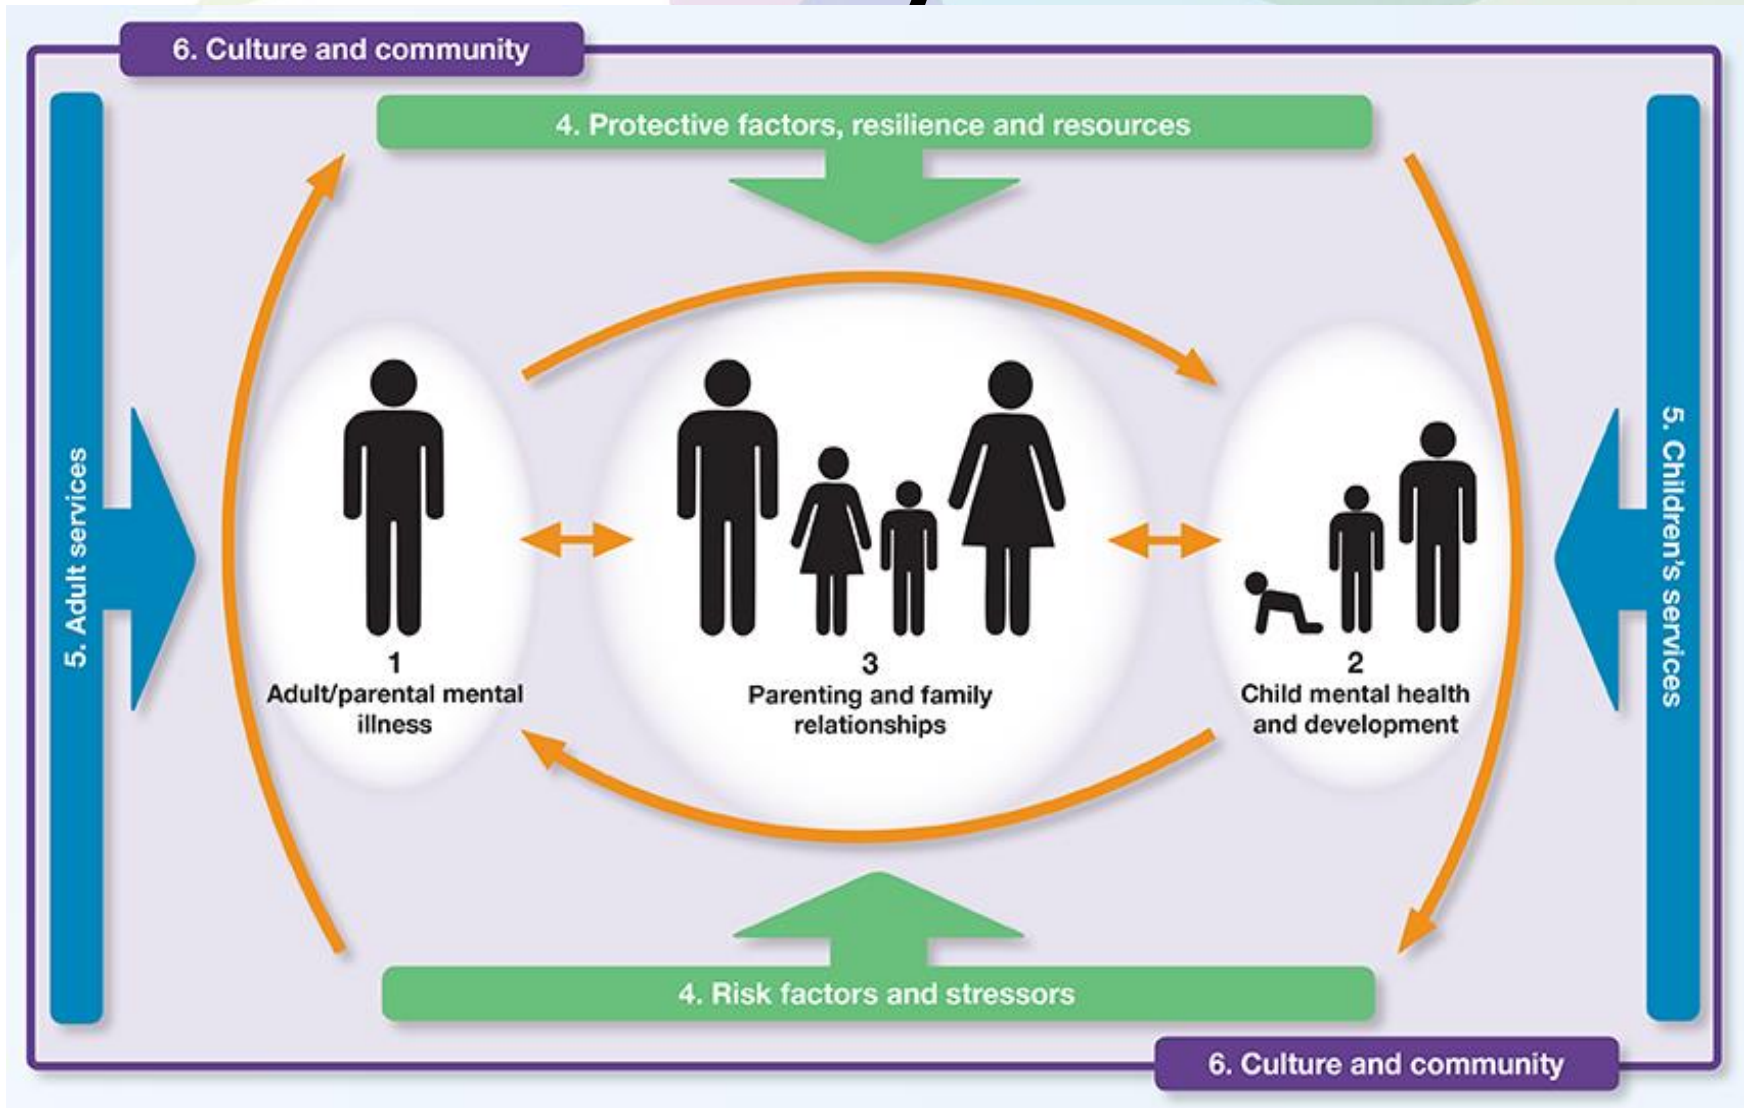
6. Culture and community

4. Protective factors, resilience and resources

5. Adult services

1
Adult/parental mental illness

3
Parenting and family relationships

2
Child mental health and development

5. Children's services

4. Risk factors and stressors

6. Culture and community